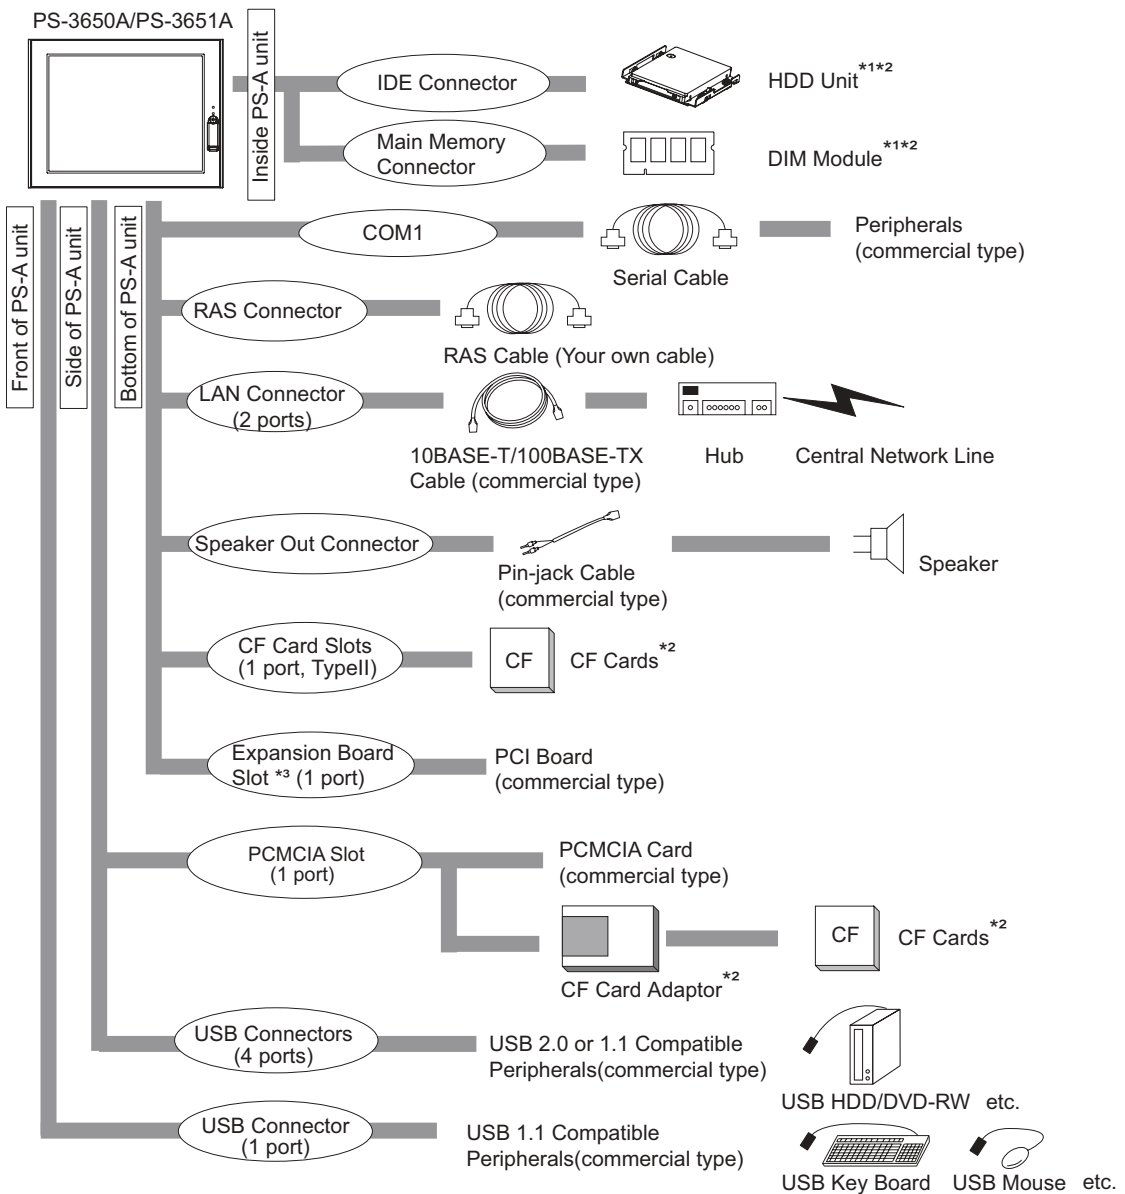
PS-3650A/PS-3651A

Inside PS-A unit

IDE Connector

HDD Unit$^{*1*2}$

Main Memory Connector

DIM Module$^{*1*2}$

Front of PS-A unit

Side of PS-A unit

Bottom of PS-A unit

COM1

Serial Cable

Peripherals (commercial type)

RAS Connector

RAS Cable (Your own cable)

LAN Connector (2 ports)

10BASE-T/100BASE-TX Cable (commercial type)

Hub

Central Network Line

Speaker Out Connector

Pin-jack Cable (commercial type)

Speaker

CF Card Slots (1 port, TypeII)

CF

CF Cards$^{*2}$

Expansion Board Slot $^{*3}$ (1 port)

PCI Board (commercial type)

PCMCIA Slot (1 port)

PCMCIA Card (commercial type)

CF Card Adaptor$^{*2}$

CF

CF Cards$^{*2}$

USB Connectors (4 ports)

USB 2.0 or 1.1 Compatible Peripherals(commercial type)

USB HDD/DVD-RW etc.

USB Connector (1 port)

USB 1.1 Compatible Peripherals(commercial type)

USB Key Board

USB Mouse etc.